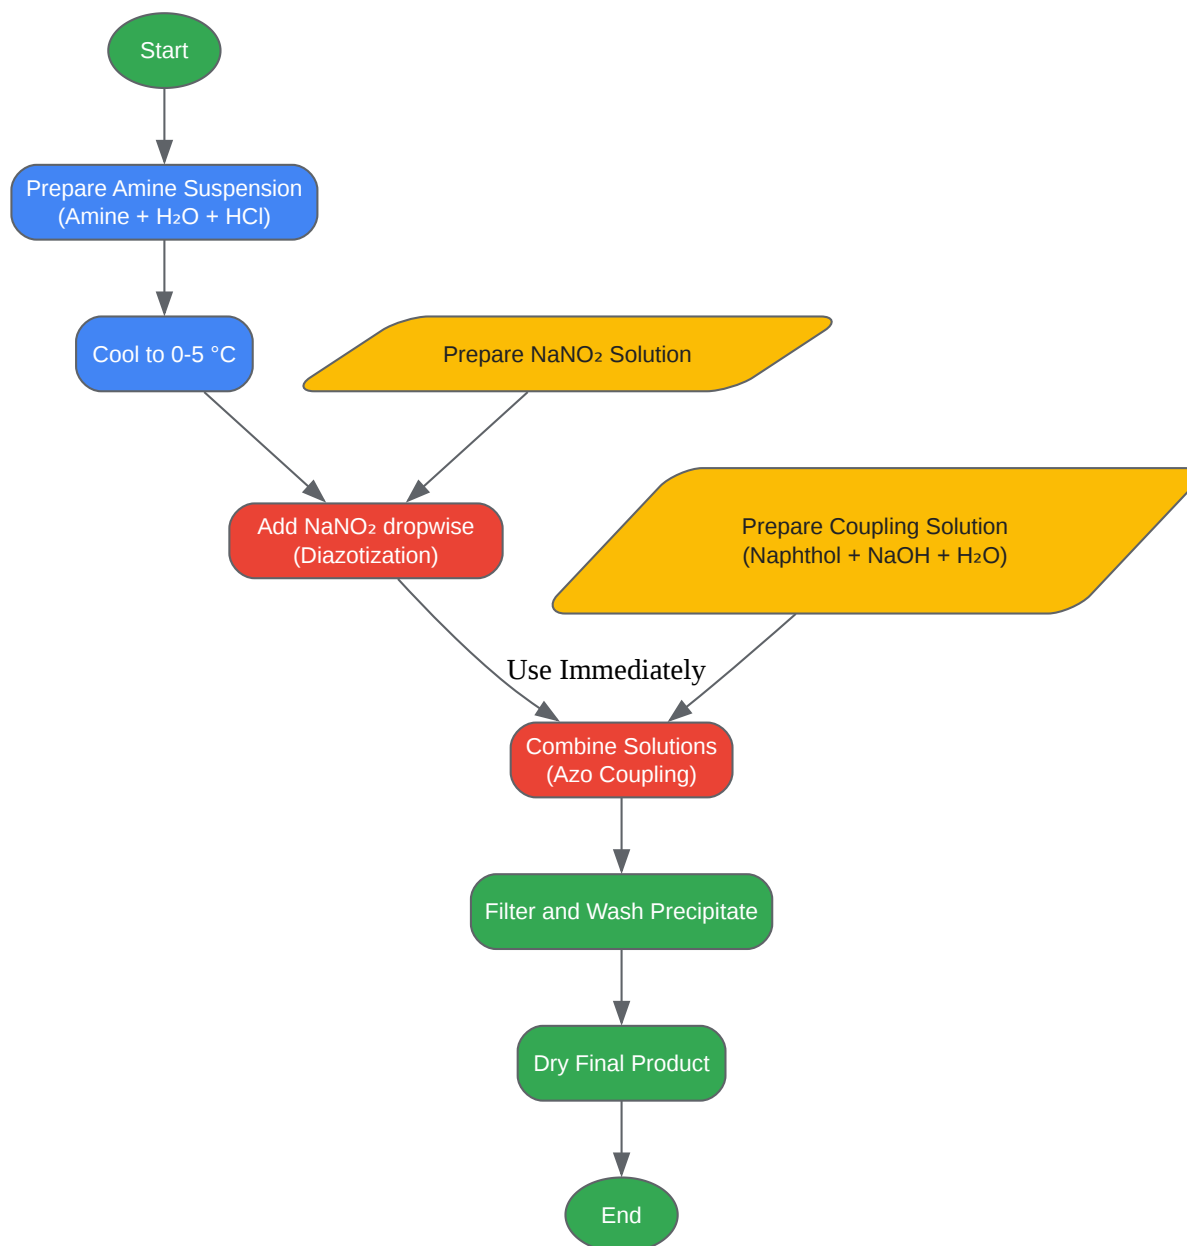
Start

Prepare Amine Suspension
(Amine + $H_2O$ + HCl)

Cool to 0-5 °C

Prepare $NaNO_2$ Solution

Add $NaNO_2$ dropwise
(Diazotization)

Prepare Coupling Solution
(Naphthol + NaOH + $H_2O$)

Use Immediately

Combine Solutions
(Azo Coupling)

Filter and Wash Precipitate

Dry Final Product

End